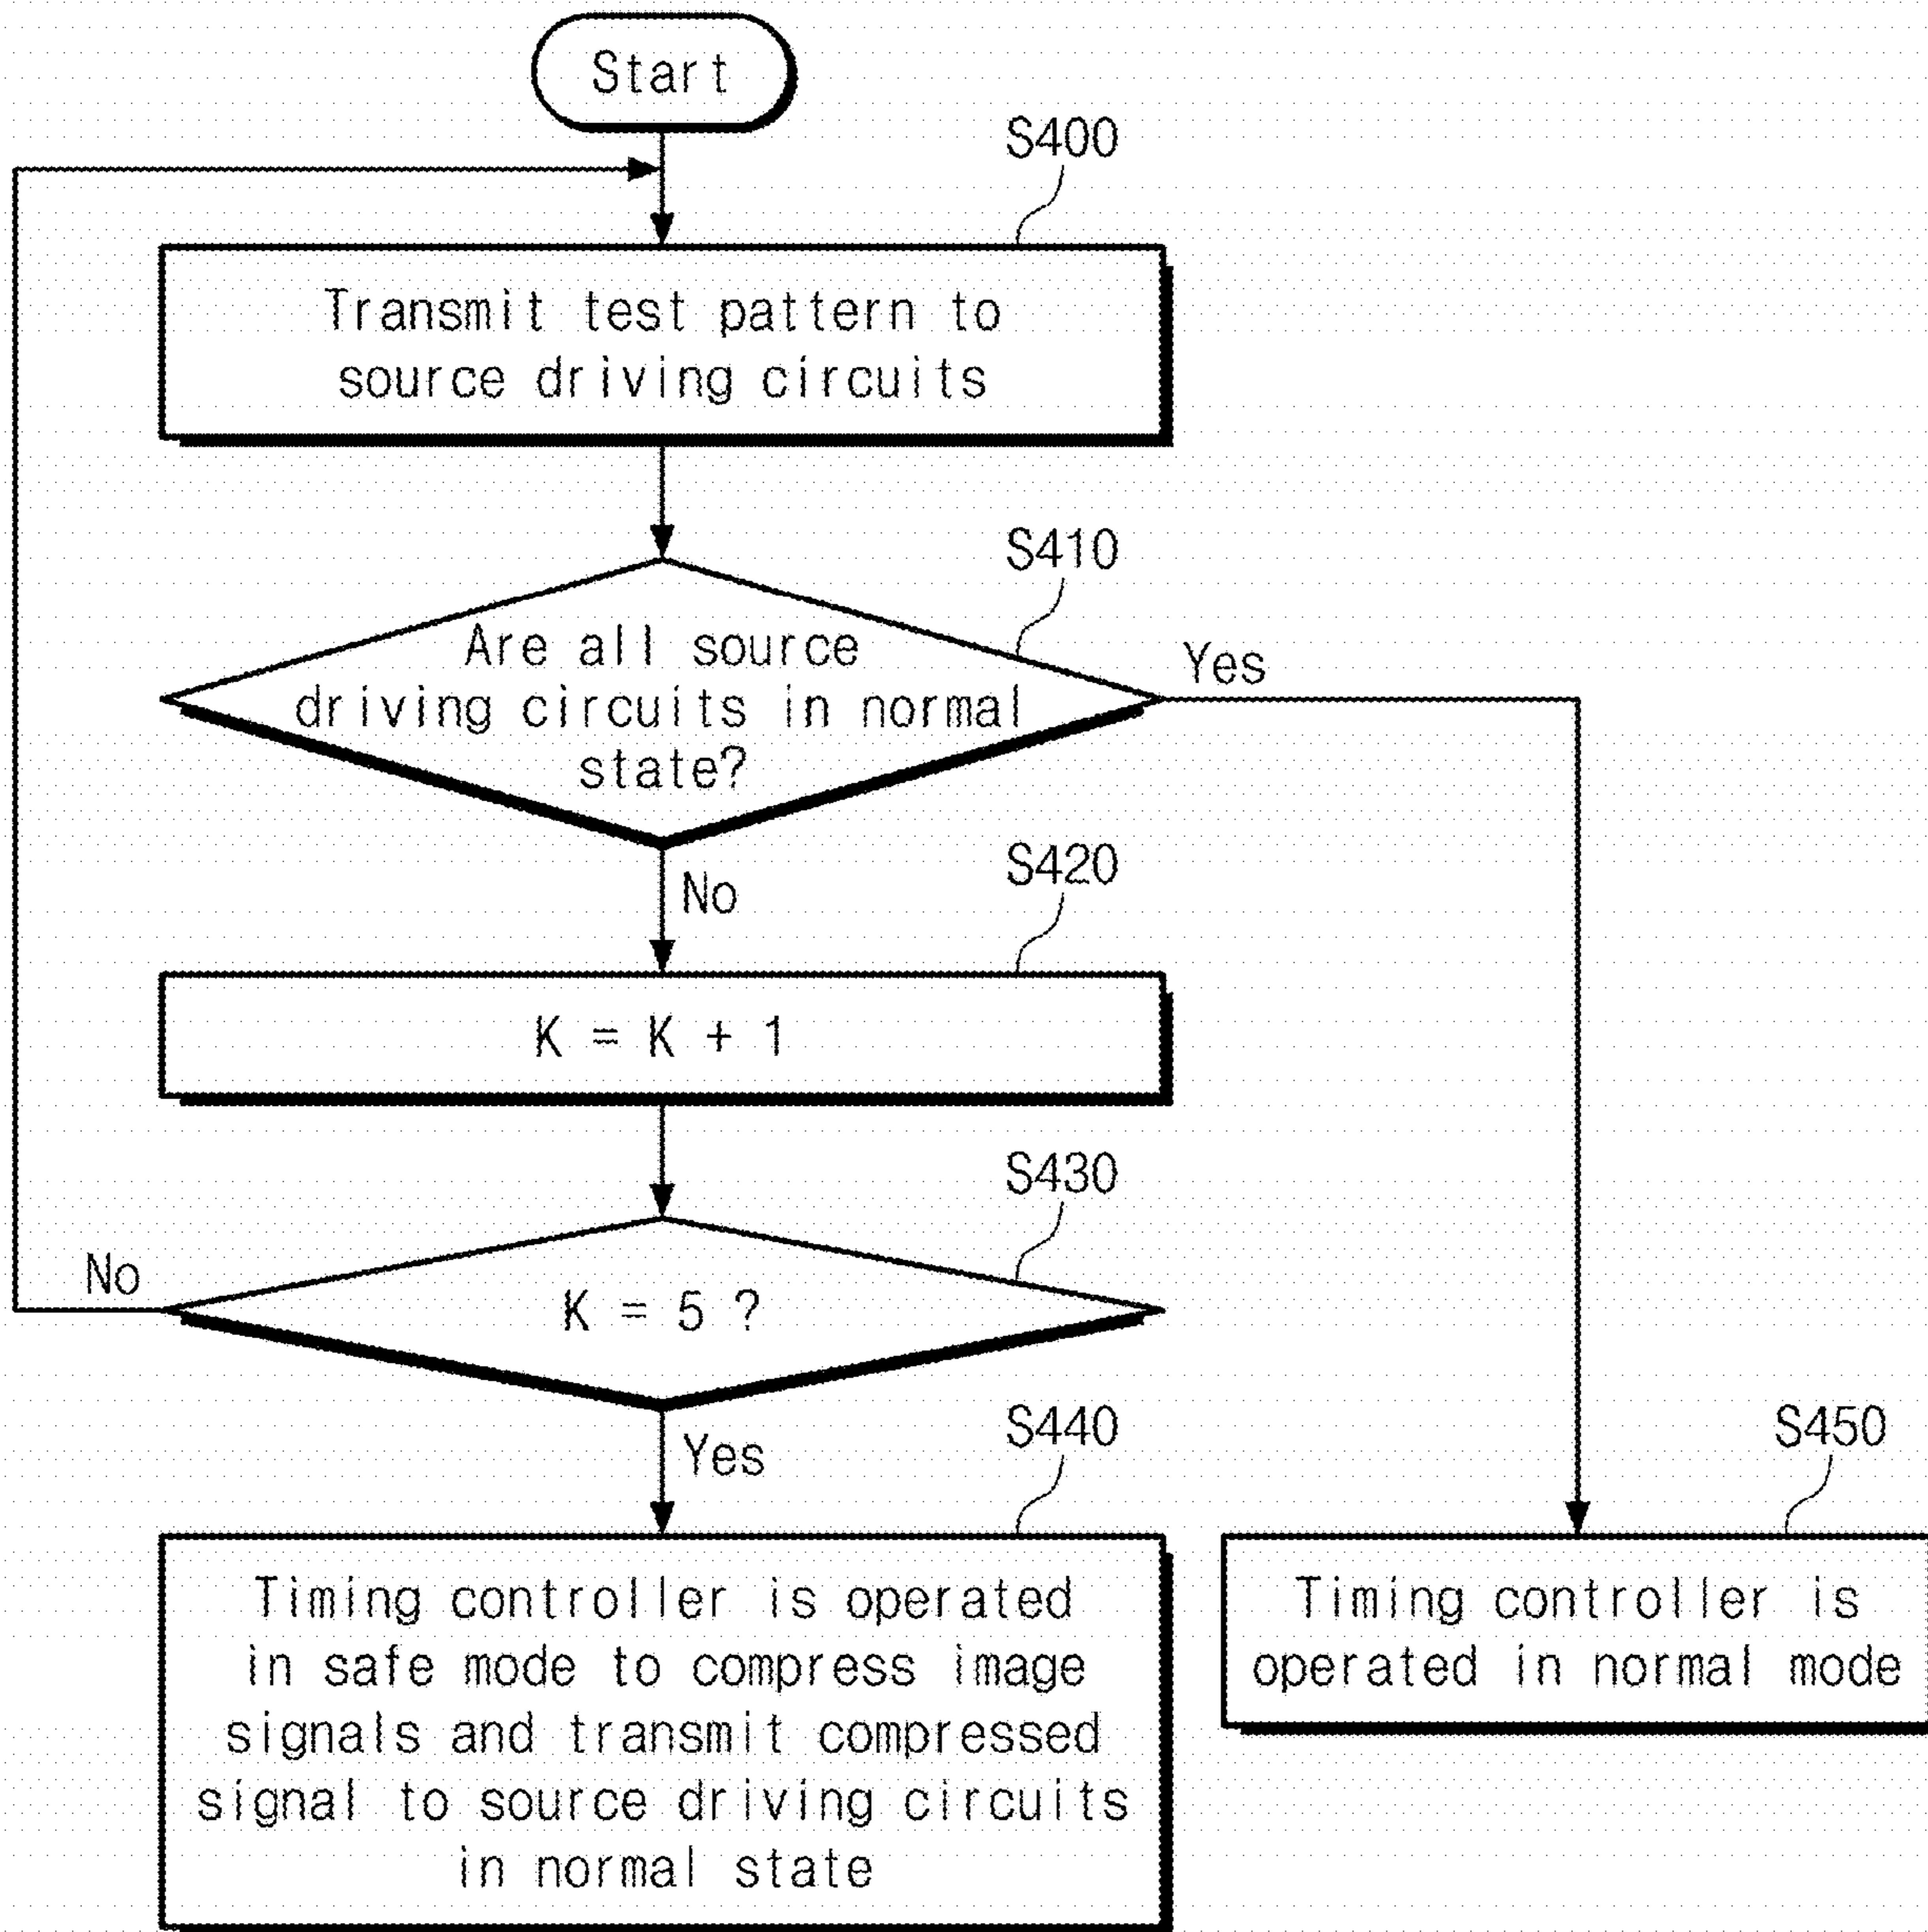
Start

S400

Transmit test pattern to source driving circuits

S410

Are all source driving circuits in normal state?

Yes

No

S420

K = K + 1

S430

No

K = 5 ?

Yes

S440

Timing controller is operated in safe mode to compress image signals and transmit compressed signal to source driving circuits in normal state

S450

Timing controller is operated in normal mode